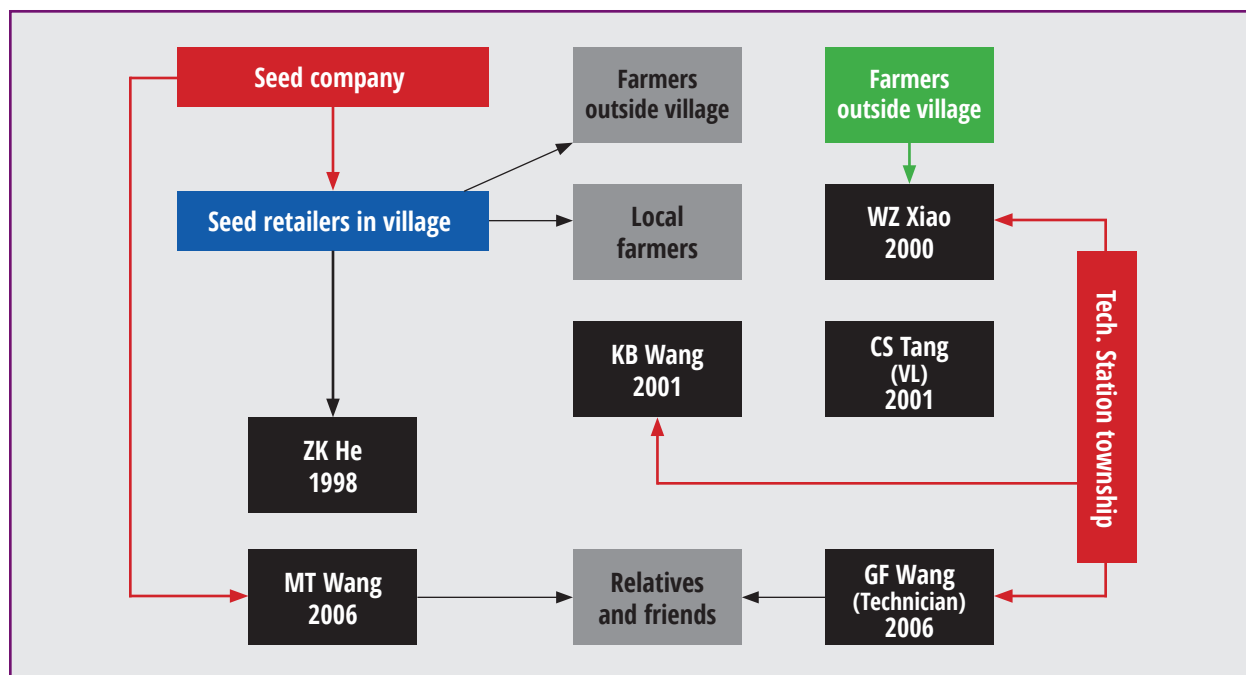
Seed company

Farmers outside village

Farmers outside village

Seed retailers in village

Local farmers

WZ Xiao 2000

Tech. Station township

KB Wang 2001

CS Tang (VL) 2001

ZK He 1998

MT Wang 2006

Relatives and friends

GF Wang (Technician) 2006